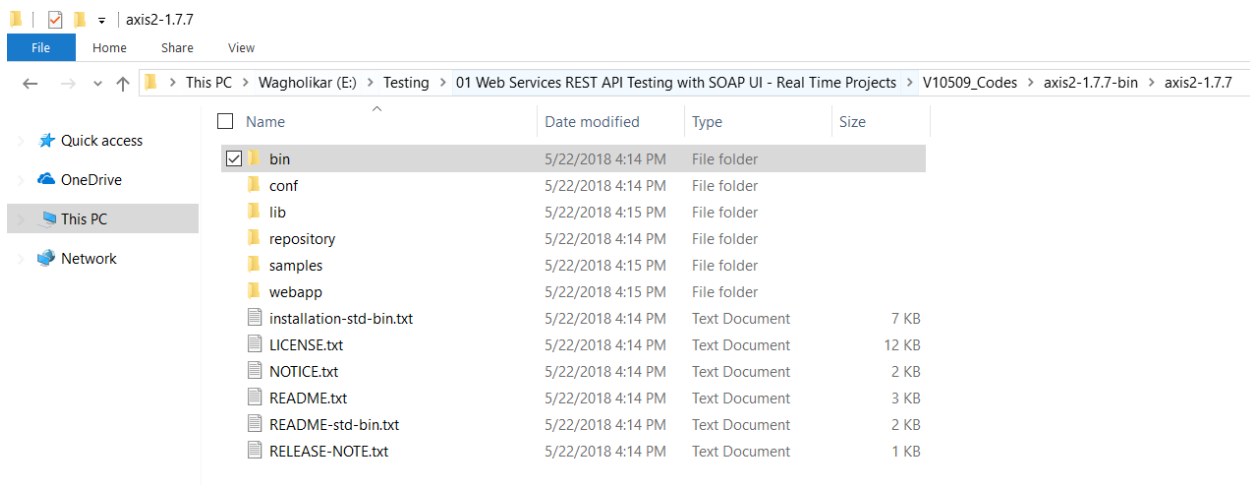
axis2-1.7.7

File | Home | Share | View

This PC > Wagholikar (E:) > Testing > 01 Web Services REST API Testing with SOAP UI - Real Time Projects > V10509_Codes > axis2-1.7.7-bin > axis2-1.7.7

Quick access
OneDrive
This PC
Network

| Name | Date modified | Type | Size |
|---|---|---|---|
| bin | 5/22/2018 4:14 PM | File folder | |
| conf | 5/22/2018 4:14 PM | File folder | |
| lib | 5/22/2018 4:15 PM | File folder | |
| repository | 5/22/2018 4:14 PM | File folder | |
| samples | 5/22/2018 4:15 PM | File folder | |
| webapp | 5/22/2018 4:15 PM | File folder | |
| installation-std-bin.txt | 5/22/2018 4:14 PM | Text Document | 7 KB |
| LICENSE.txt | 5/22/2018 4:14 PM | Text Document | 12 KB |
| NOTICE.txt | 5/22/2018 4:14 PM | Text Document | 2 KB |
| README.txt | 5/22/2018 4:14 PM | Text Document | 3 KB |
| README-std-bin.txt | 5/22/2018 4:14 PM | Text Document | 2 KB |
| RELEASE-NOTE.txt | 5/22/2018 4:14 PM | Text Document | 1 KB |